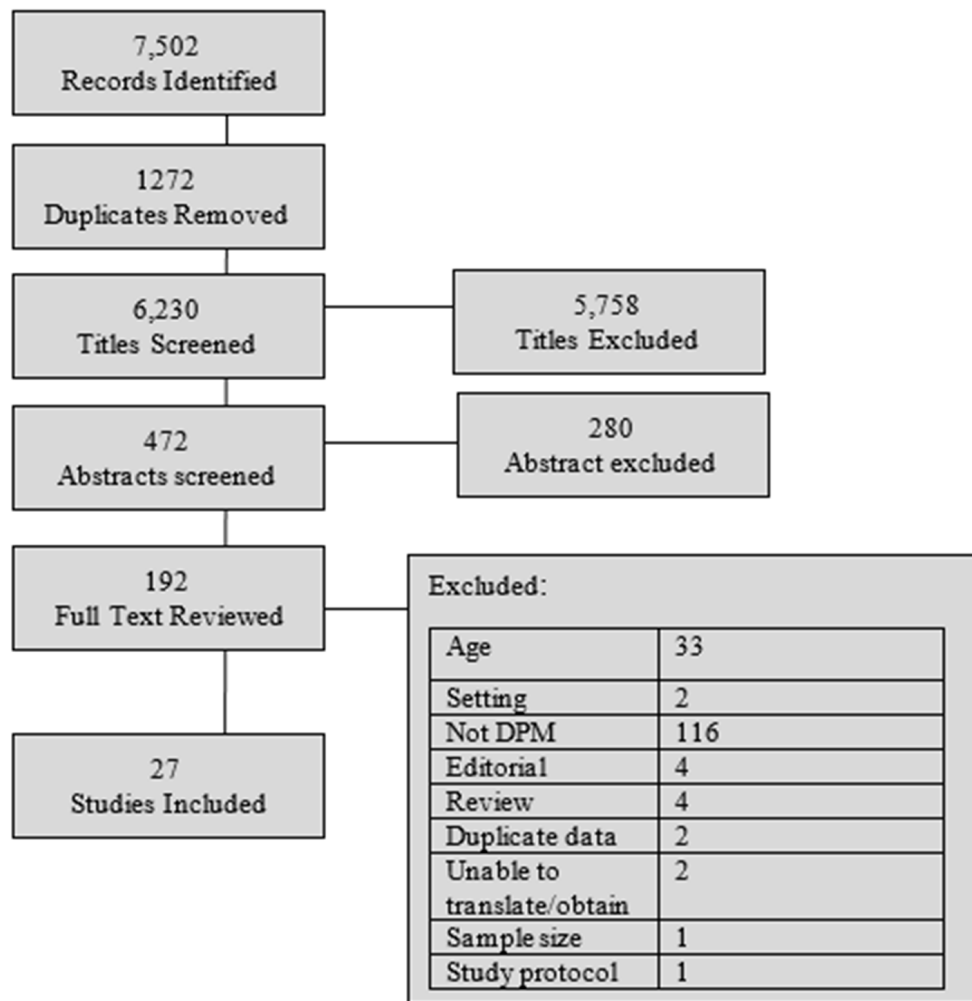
7,502
Records Identified

1272
Duplicates Removed

6,230
Titles Screened

5,758
Titles Excluded

472
Abstracts screened

280
Abstract excluded

192
Full Text Reviewed

Excluded:

| Age | 33 |
|---|---|
| Setting | 2 |
| Not DPM | 116 |
| Editorial | 4 |
| Review | 4 |
| Duplicate data | 2 |
| Unable to translate/obtain | 2 |
| Sample size | 1 |
| Study protocol | 1 |

27
Studies Included